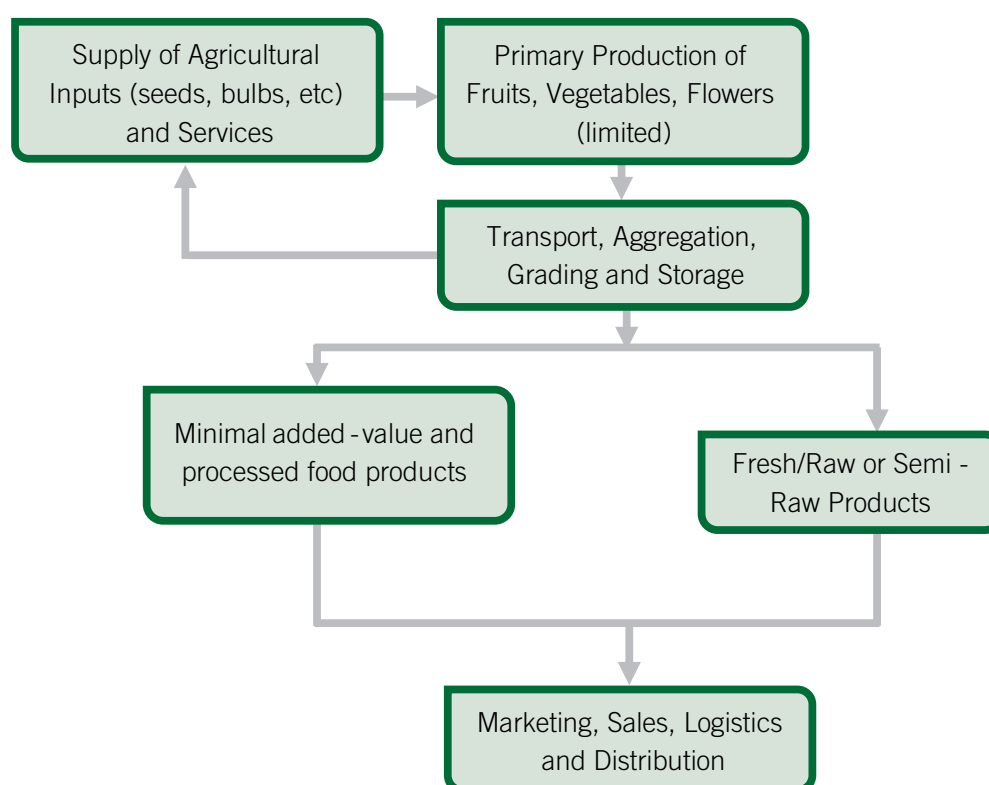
Supply of Agricultural Inputs (seeds, bulbs, etc) and Services

Primary Production of Fruits, Vegetables, Flowers (limited)

Transport, Aggregation, Grading and Storage

Minimal added - value and processed food products

Fresh/Raw or Semi - Raw Products

Marketing, Sales, Logistics and Distribution